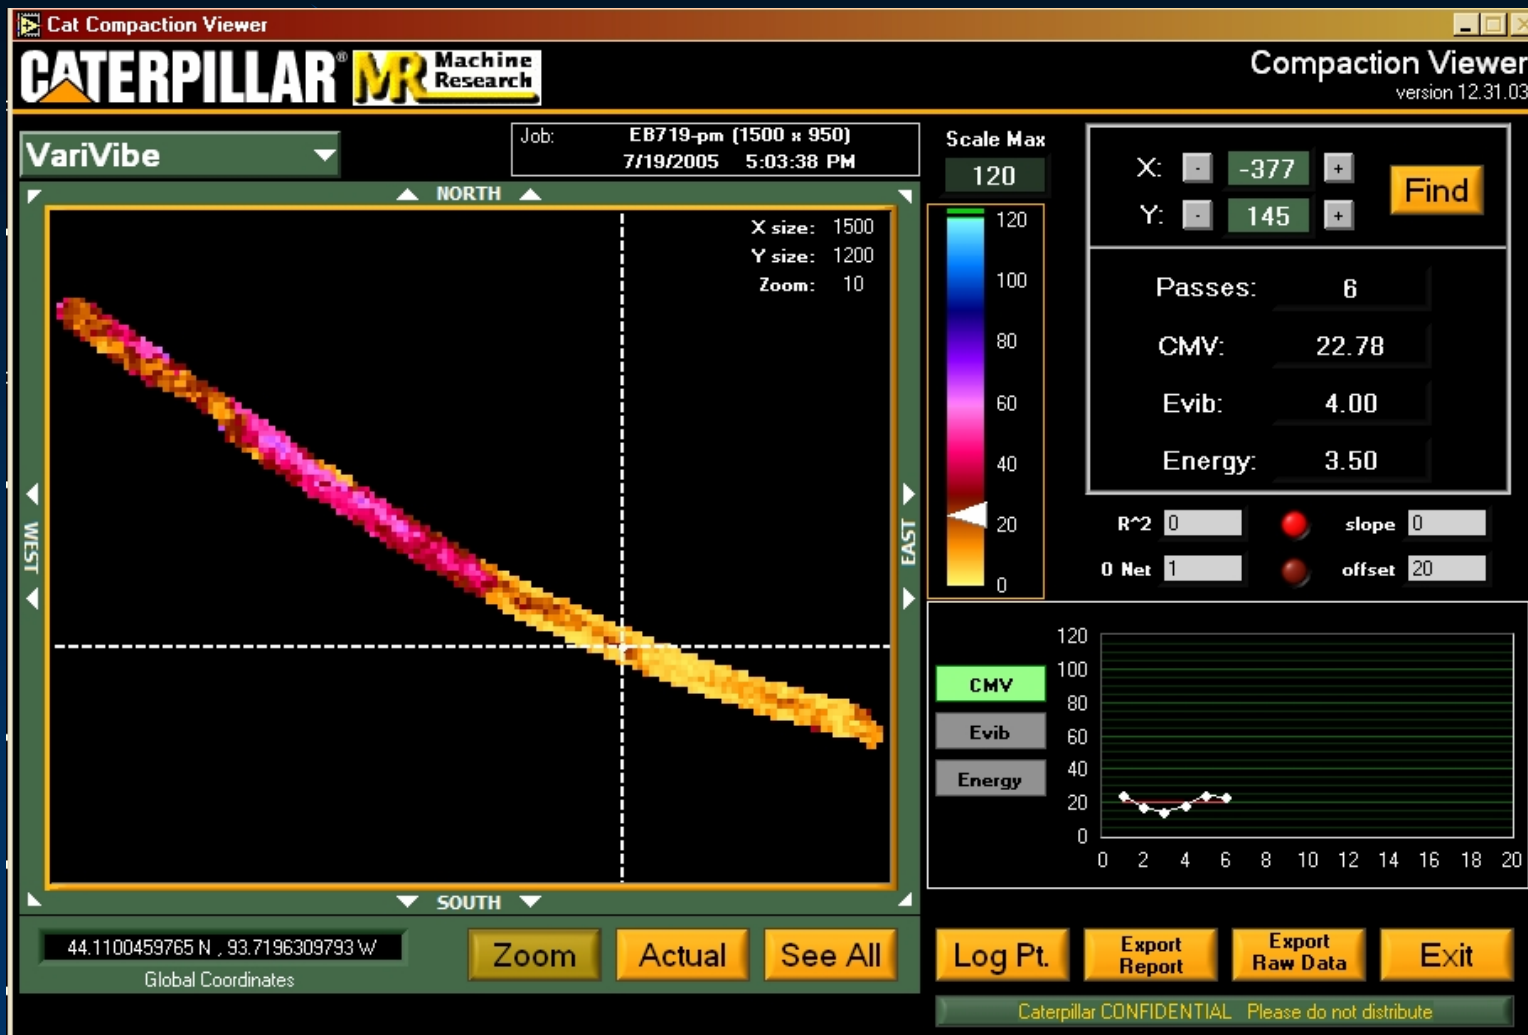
Cat Compaction Viewer

CATERPILLAR® MR Machine Research

Compaction Viewer
version 12.31.03

VariVibe

Job: EB719-pm (1500 x 950)
7/19/2005 5:03:38 PM

Scale Max
120

X: - -377 +
Y: - 145 +
Find

NORTH
SOUTH
WEST
EAST

X size: 1500
Y size: 1200
Zoom: 10

120
100
80
60
40
20
0

Passes: 6
CMV: 22.78
Evib: 4.00
Energy: 3.50

R^2 0
slope 0
0 Net 1
offset 20

CMV
Evib
Energy

120
100
80
60
40
20
0

0 2 4 6 8 10 12 14 16 18 20

44.1100459765 N , 93.7196309793 W
Global Coordinates

Zoom
Actual
See All
Log Pt.
Export Report
Export Raw Data
Exit

Caterpillar CONFIDENTIAL Please do not distribute